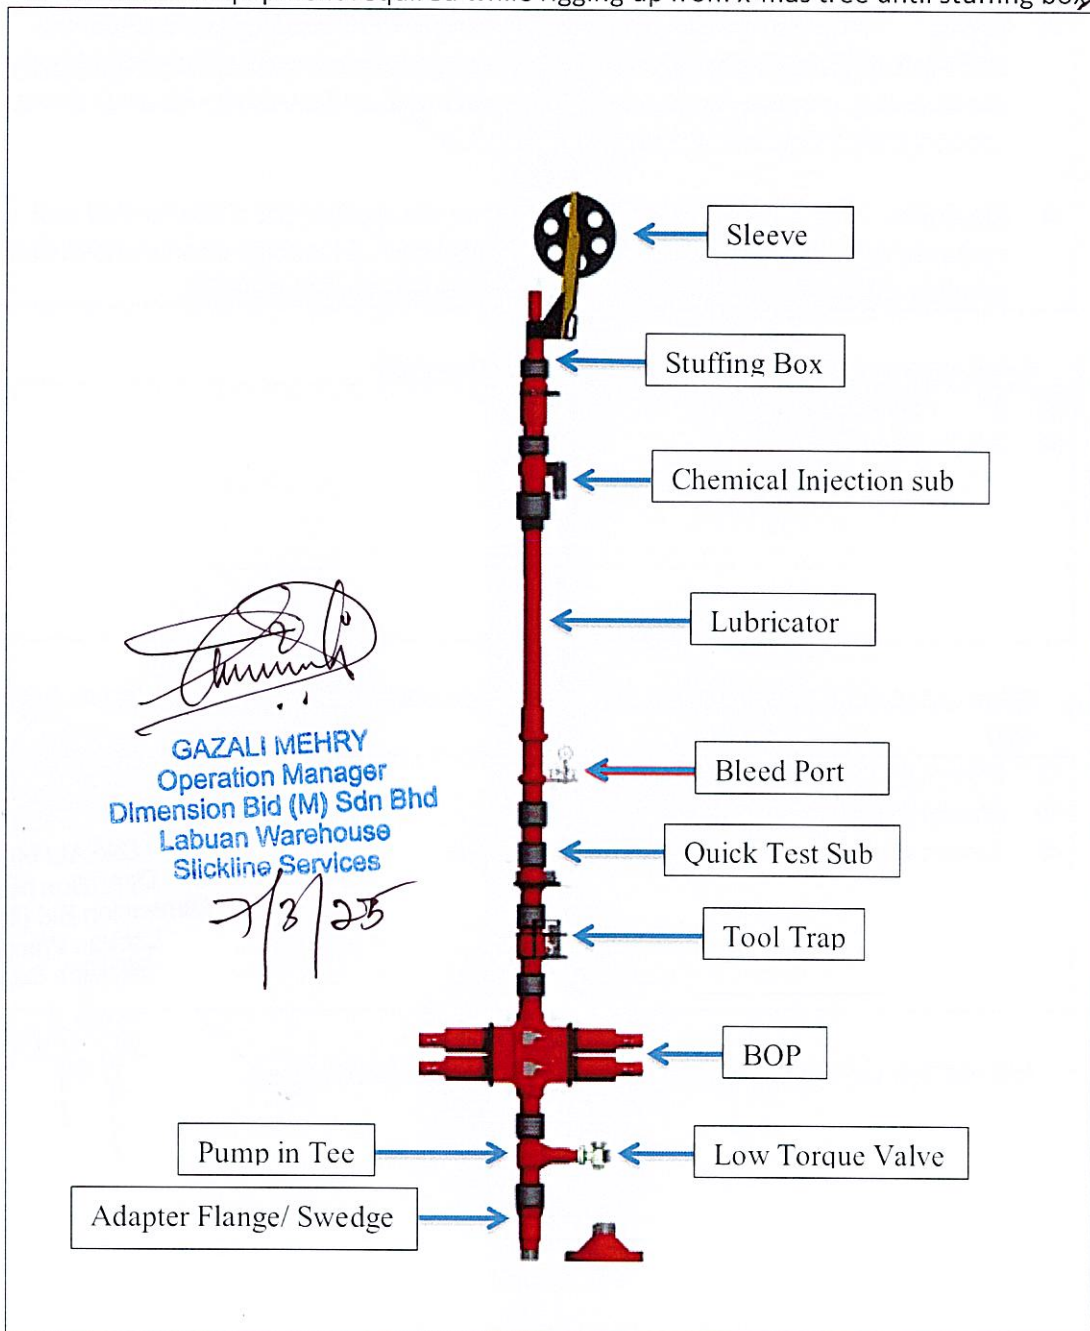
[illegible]

Sleeve

Stuffing Box

Chemical Injection sub

Lubricator

Bleed Port

Quick Test Sub

Tool Trap

BOP

Pump in Tee

Low Torque Valve

Adapter Flange/ Swedge

GAZALI MEHRY
Operation Manager
Dimension Bid (M) Sdn Bhd
Labuan Warehouse
Slickline Services

7/3/25